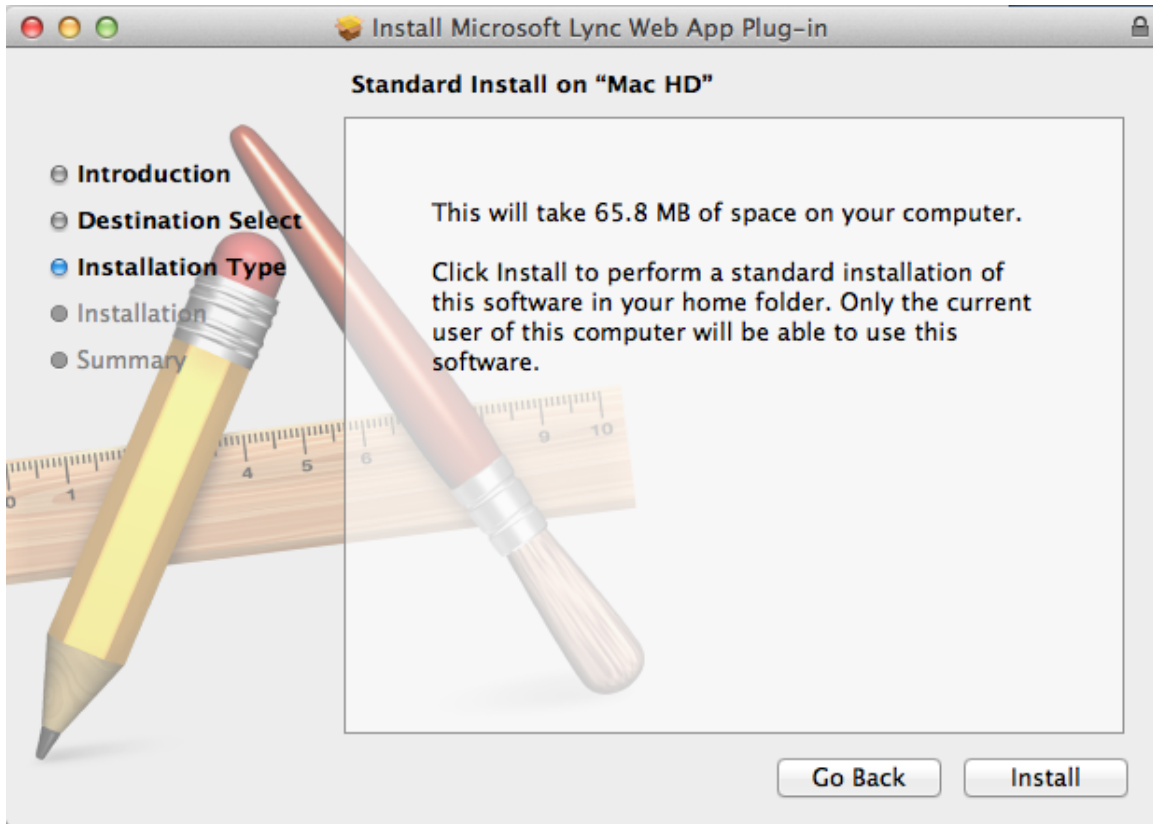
Install Microsoft Lync Web App Plug-in

Standard Install on "Mac HD"

Introduction
Destination Select
Installation Type
Installation
Summary

This will take 65.8 MB of space on your computer.

Click Install to perform a standard installation of this software in your home folder. Only the current user of this computer will be able to use this software.

1 2 3 4 5 6 7 8 9 10

Go Back
Install